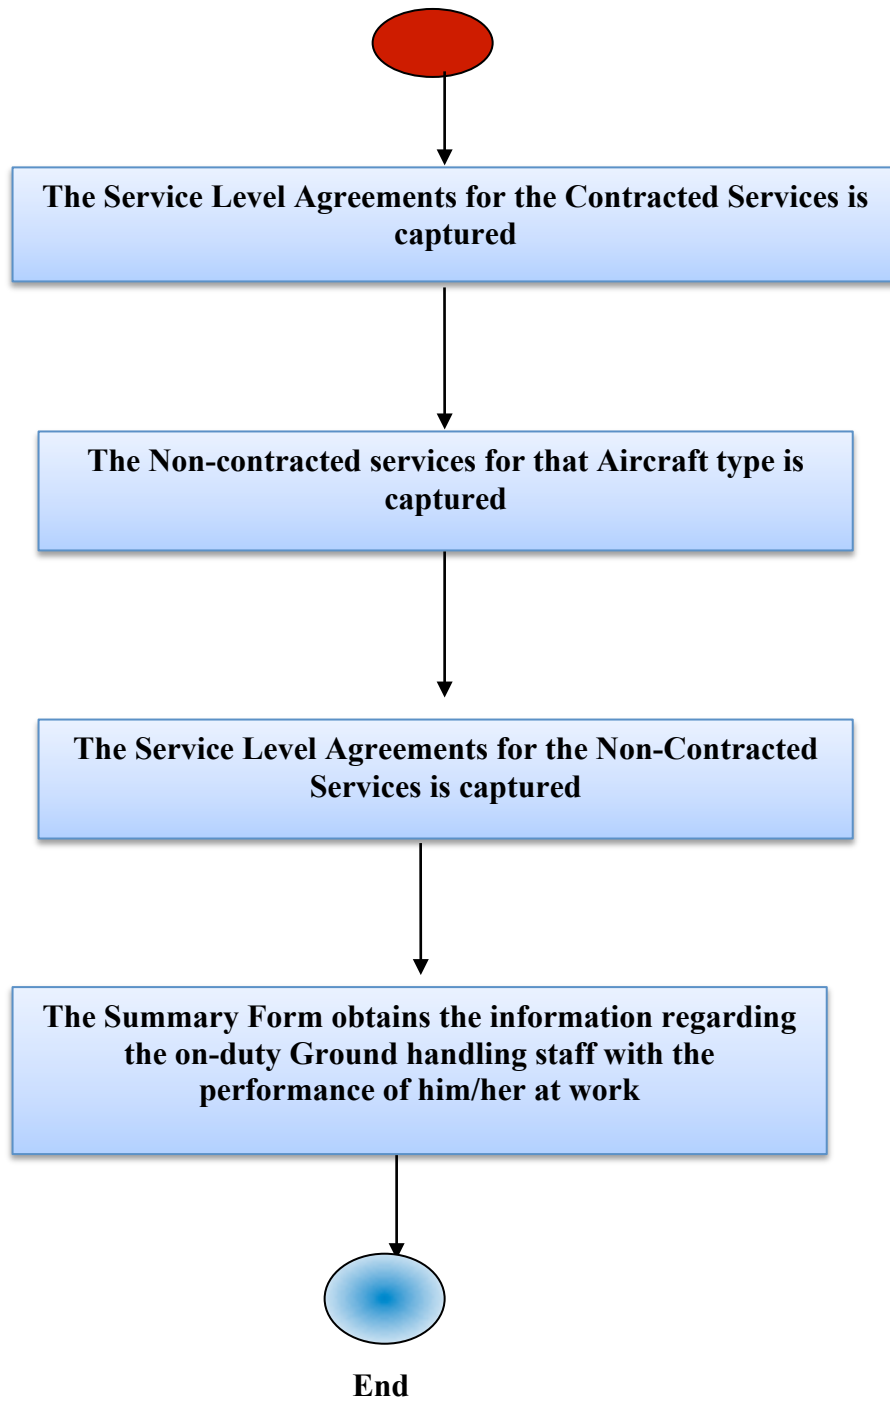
The Service Level Agreements for the Contracted Services is captured

The Non-contracted services for that Aircraft type is captured

The Service Level Agreements for the Non-Contracted Services is captured

The Summary Form obtains the information regarding the on-duty Ground handling staff with the performance of him/her at work

End